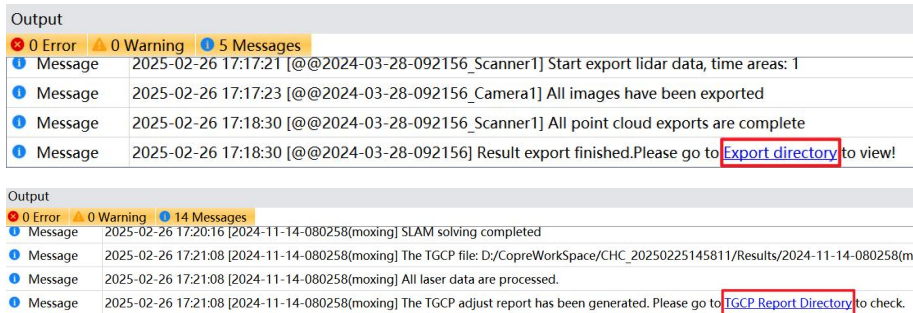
Output
0 Error 0 Warning 5 Messages

| | |
|---|---|
| Message | 2025-02-26 17:17:21 [@@2024-03-28-092156_Scanner1] Start export lidar data, time areas: 1 |
| Message | 2025-02-26 17:17:23 [@@2024-03-28-092156_Camera1] All images have been exported |
| Message | 2025-02-26 17:18:30 [@@2024-03-28-092156_Scanner1] All point cloud exports are complete |
| Message | 2025-02-26 17:18:30 [@@2024-03-28-092156] Result export finished.Please go to Export directory to view! |

Output
0 Error 0 Warning 14 Messages

| | |
|---|---|
| Message | 2025-02-26 17:20:16 [2024-11-14-080258(moxing] SLAM solving completed |
| Message | 2025-02-26 17:21:08 [2024-11-14-080258(moxing] The TGCP file: D:/CopreWorkSpace/CHC_20250225145811/Results/2024-11-14-080258(m |
| Message | 2025-02-26 17:21:08 [2024-11-14-080258(moxing] All laser data are processed. |
| Message | 2025-02-26 17:21:08 [2024-11-14-080258(moxing] The TGCP adjust report has been generated. Please go to TGCP Report Directory to check. |